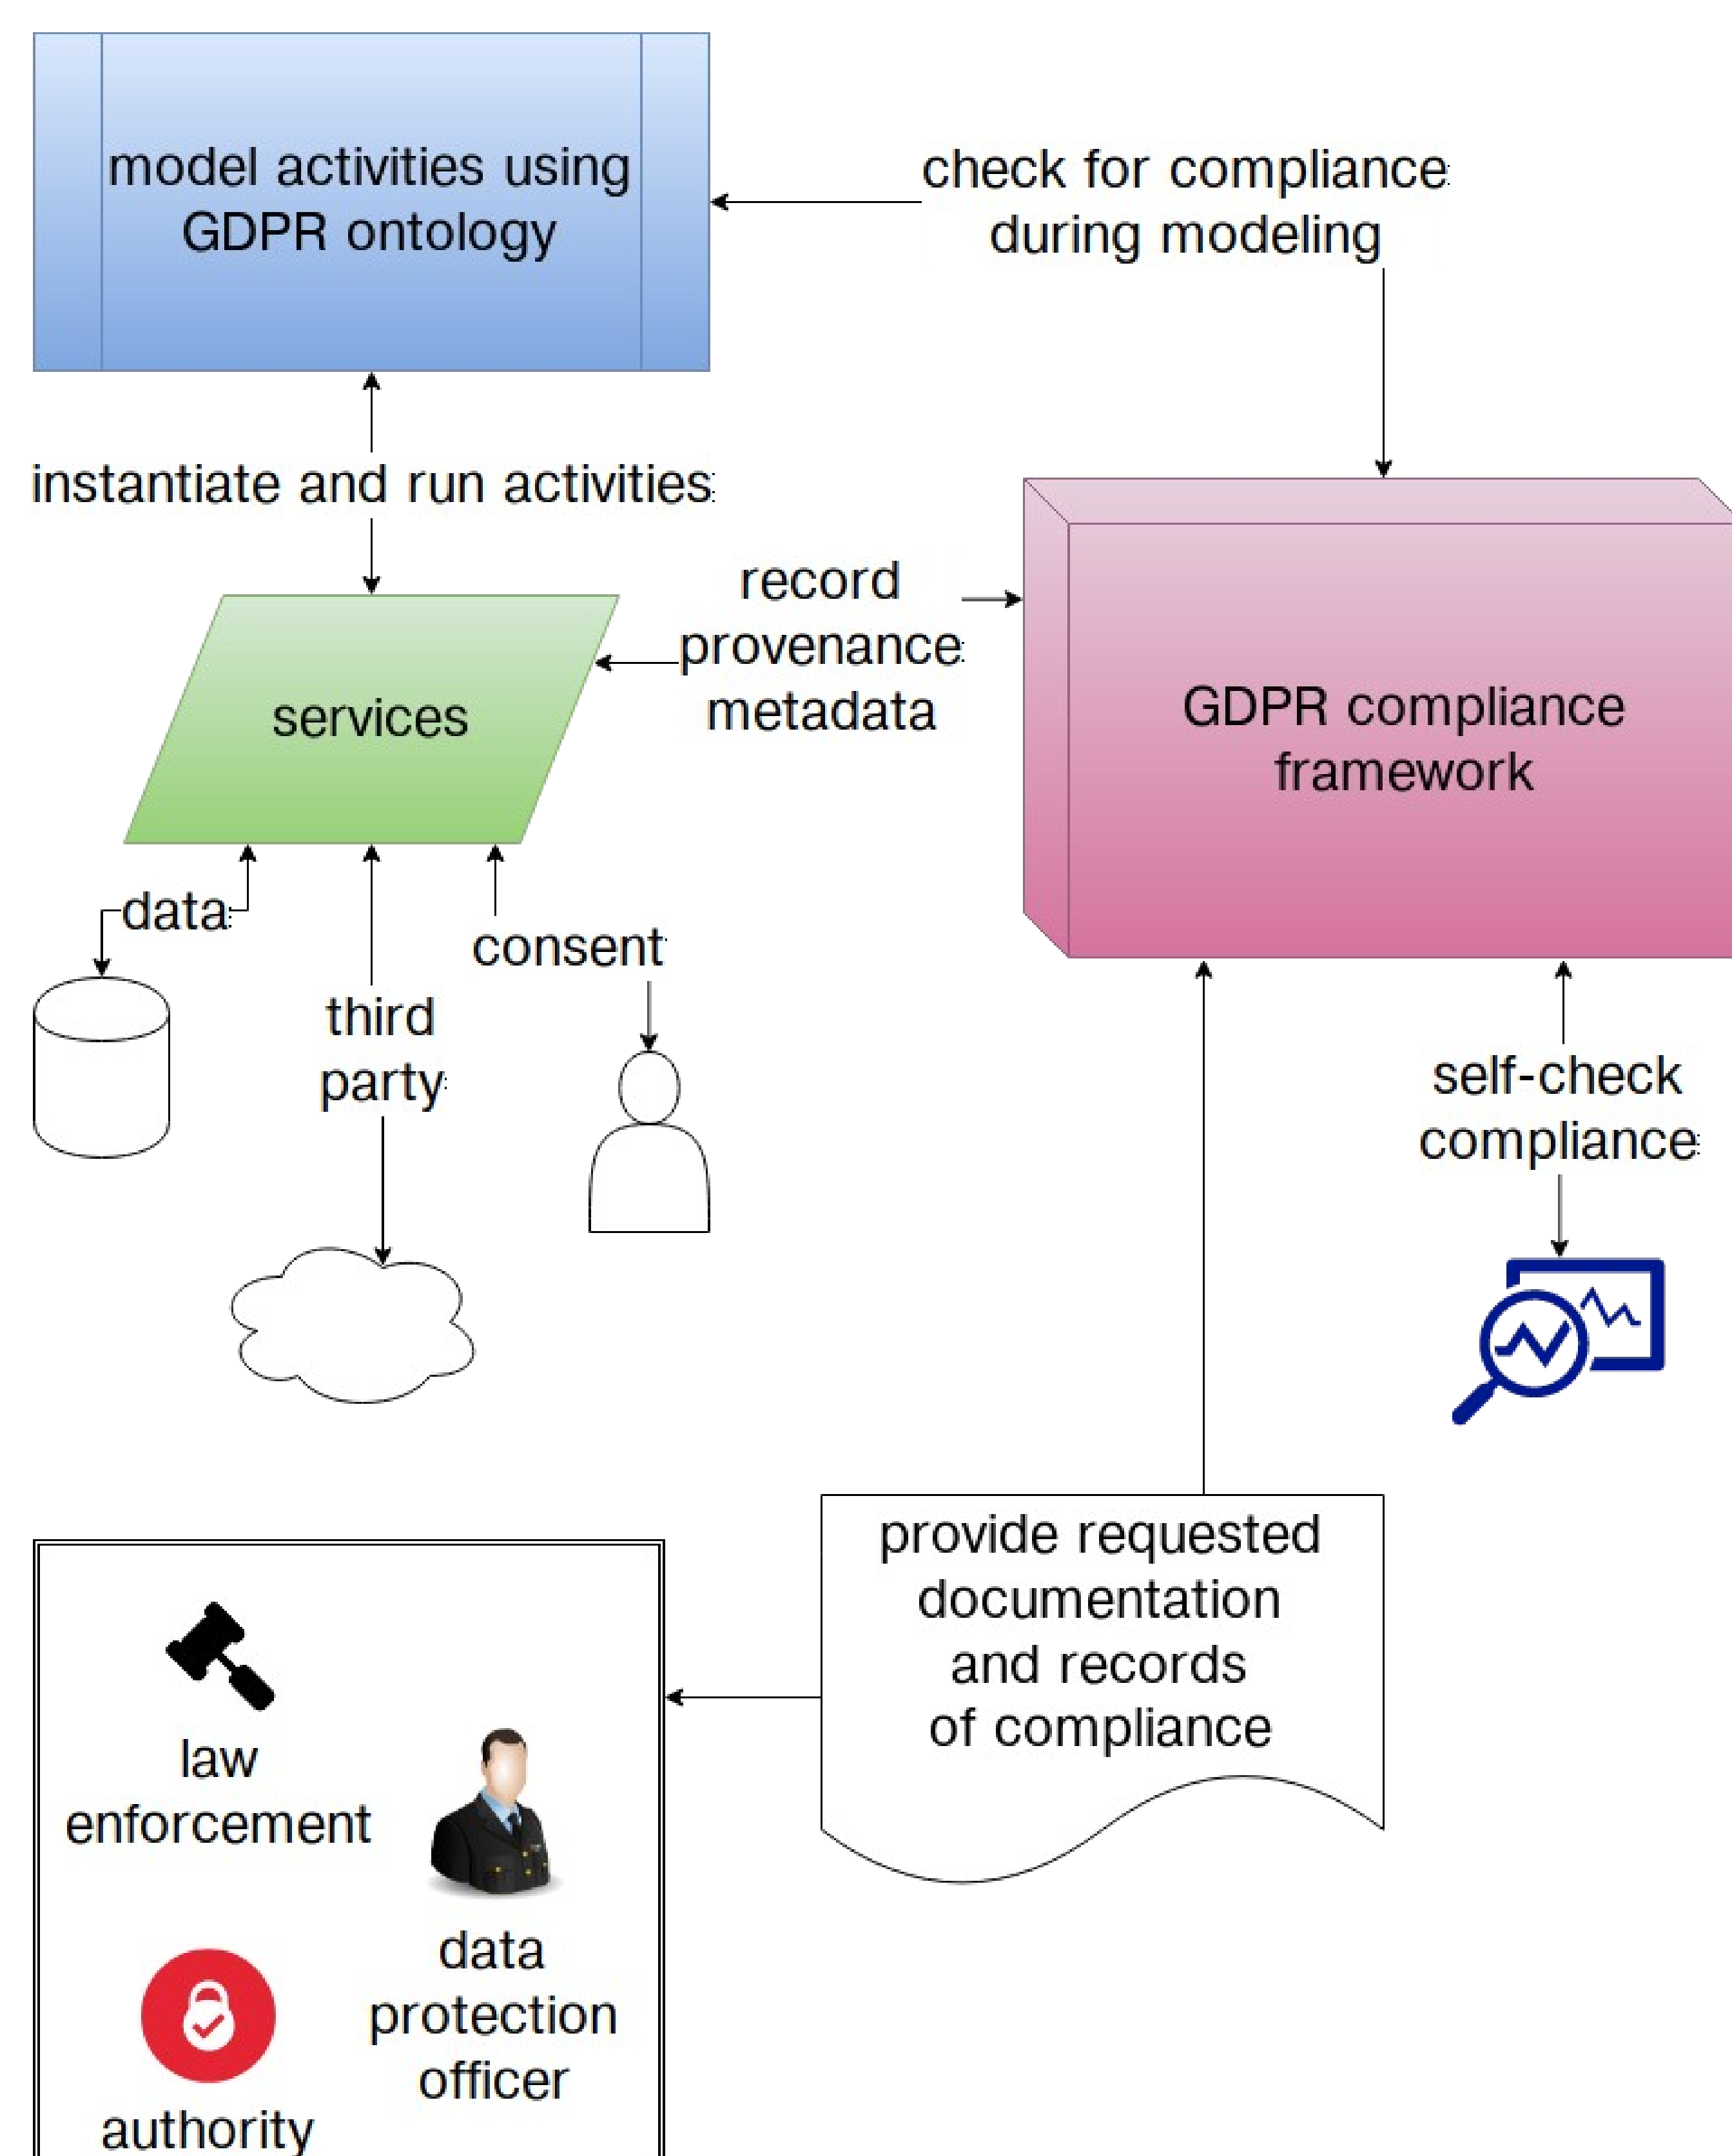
model activities using GDPR ontology

check for compliance during modeling

instantiate and run activities

record provenance metadata

GDPR compliance framework

services

data

third party

consent

self-check compliance

provide requested documentation and records of compliance

law enforcement

data protection officer

authority